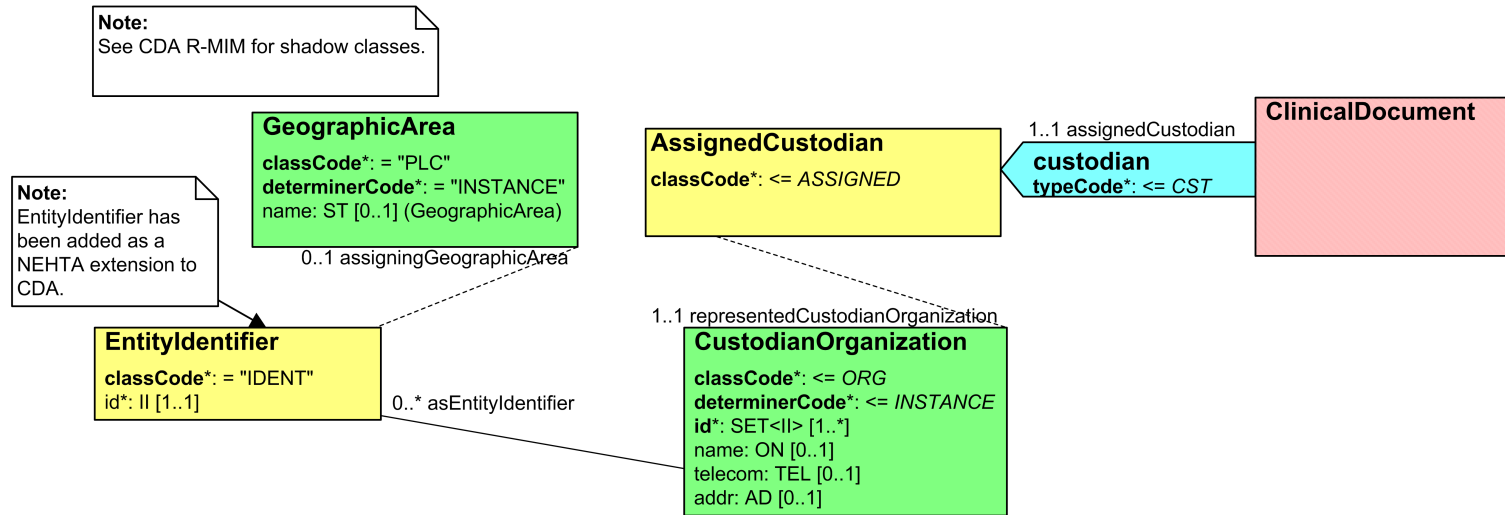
Note:
See CDA R-MIM for shadow classes.

GeographicArea
classCode*: = "PLC"
determinerCode*: = "INSTANCE"
name: ST [0..1] (GeographicArea)

0..1 assigningGeographicArea

Note:
EntityIdentifier has been added as a NEHTA extension to CDA.

EntityIdentifier
classCode*: = "IDENT"
id*: II [1..1]

0..* asEntityIdentifier

AssignedCustodian
classCode*: <= ASSIGNED

1..1 assignedCustodian

custodian
typeCode*: <= CST

ClinicalDocument

1..1 representedCustodianOrganization

CustodianOrganization
classCode*: <= ORG
determinerCode*: <= INSTANCE
id*: SET<II> [1..*]
name: ON [0..1]
telecom: TEL [0..1]
addr: AD [0..1]